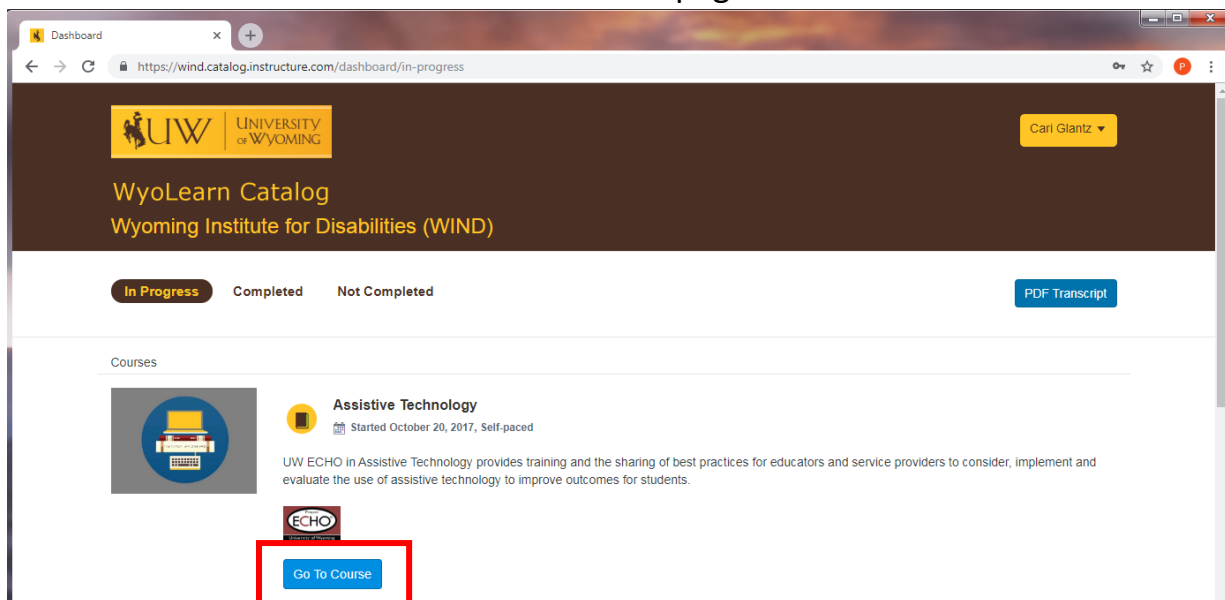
Dashboard

https://wind.catalog.instructure.com/dashboard/in-progress

UW UNIVERSITY OF WYOMING

Cari Glantz

WyoLearn Catalog

Wyoming Institute for Disabilities (WIND)

In Progress Completed Not Completed

PDF Transcript

Courses

Assistive Technology

Started October 20, 2017, Self-paced

UW ECHO in Assistive Technology provides training and the sharing of best practices for educators and service providers to consider, implement and evaluate the use of assistive technology to improve outcomes for students.

ECHO University of Wyoming

Go To Course